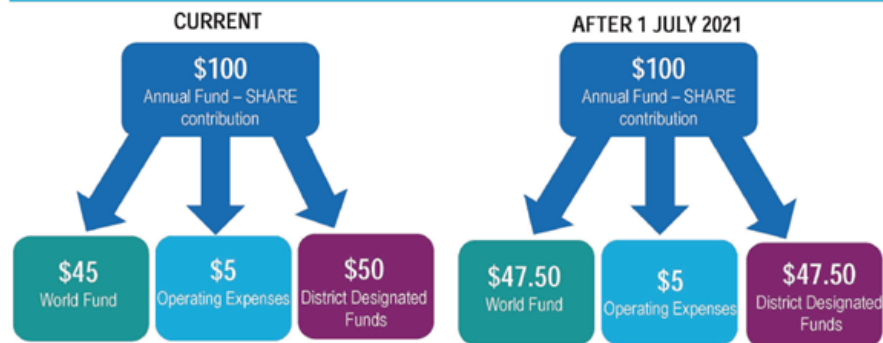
CURRENT

$100
Annual Fund – SHARE contribution

$45
World Fund

$5
Operating Expenses

$50
District Designated Funds

AFTER 1 JULY 2021

$100
Annual Fund – SHARE contribution

$47.50
World Fund

$5
Operating Expenses

$47.50
District Designated Funds